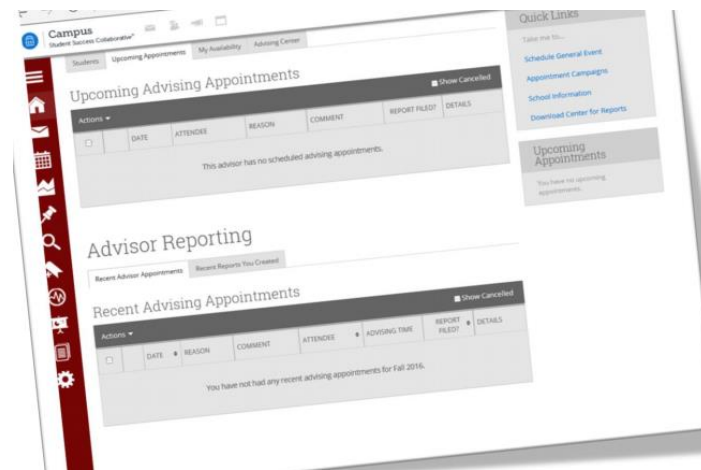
Campus
Student Success Collaborative

Students | Upcoming Appointments | My Availability | Advising Center

Upcoming Advising Appointments

Show Cancelled

Actions ▾

| | | DATE | ATTENDEE | REASON | COMMENT | REPORT FILED? | DETAILS |
|---|---|---|---|---|---|---|---|

This advisor has no scheduled advising appointments.

Quick Links

Take me to...

Schedule General Event

Appointment Campaigns

School Information

Download Center for Reports

Upcoming Appointments

You have no upcoming appointments.

Advisor Reporting

Recent Advisor Appointments | Recent Reports You Created

Recent Advising Appointments

Show Cancelled

Actions ▾

| | | DATE | REASON | COMMENT | ATTENDEES | ADVISING TIME | REPORT FILED? | DETAILS |
|---|---|---|---|---|---|---|---|---|

You have not had any recent advising appointments for Fall 2016.